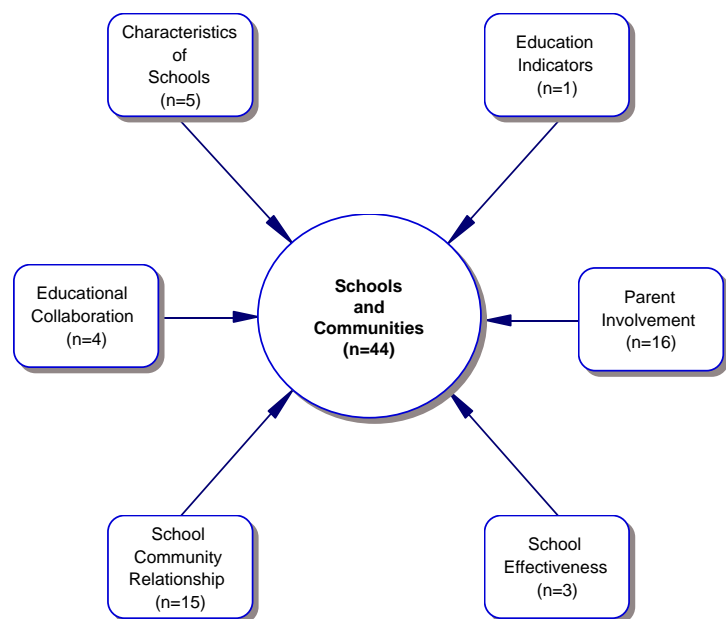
Characteristics of Schools (n=5)

Education Indicators (n=1)

Educational Collaboration (n=4)

Schools and Communities (n=44)

Parent Involvement (n=16)

School Community Relationship (n=15)

School Effectiveness (n=3)